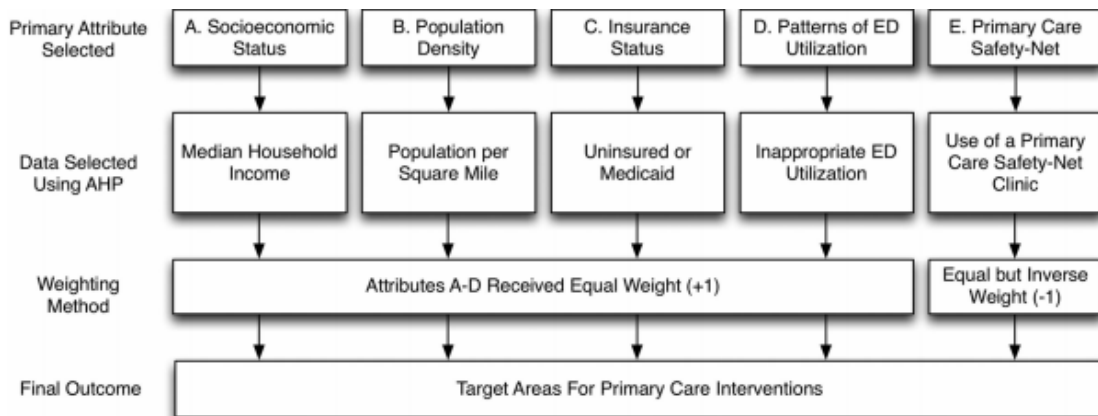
Primary Attribute Selected

A. Socioeconomic Status

B. Population Density

C. Insurance Status

D. Patterns of ED Utilization

E. Primary Care Safety-Net

Data Selected Using AHP

Median Household Income

Population per Square Mile

Uninsured or Medicaid

Inappropriate ED Utilization

Use of a Primary Care Safety-Net Clinic

Weighting Method

Attributes A-D Received Equal Weight (+1)

Equal but Inverse Weight (-1)

Final Outcome

Target Areas For Primary Care Interventions